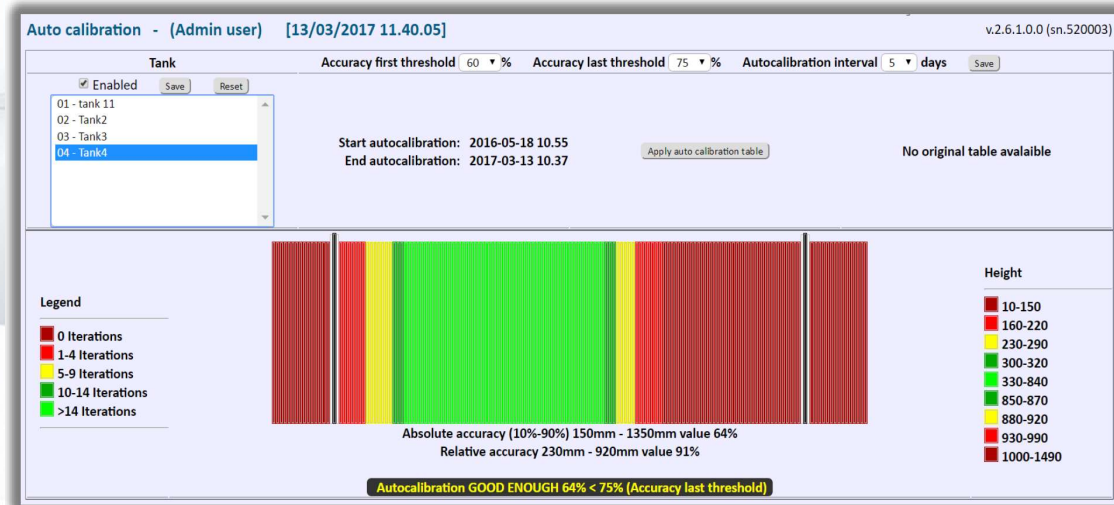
Auto calibration - (Admin user) [13/03/2017 11.40.05]

v.2.6.1.0.0 (sn.520003)

Tank

Accuracy first threshold 60 %  Accuracy last threshold 75 %  Autocalibration interval 5 days  Save

Enabled  Save  Reset

01 - tank 11
02 - Tank2
03 - Tank3
04 - Tank4

Start autocalibration: 2016-05-18 10.55
End autocalibration: 2017-03-13 10.37

Apply auto calibration table

No original table avalaible

Legend

0 Iterations
1-4 Iterations
5-9 Iterations
10-14 Iterations
>14 Iterations

Absolute accuracy (10%-90%) 150mm - 1350mm value 64%
Relative accuracy 230mm - 920mm value 91%

Autocalibration GOOD ENOUGH 64% < 75% (Accuracy last threshold)

Height

10-150
160-220
230-290
300-320
330-840
850-870
880-920
930-990
1000-1490